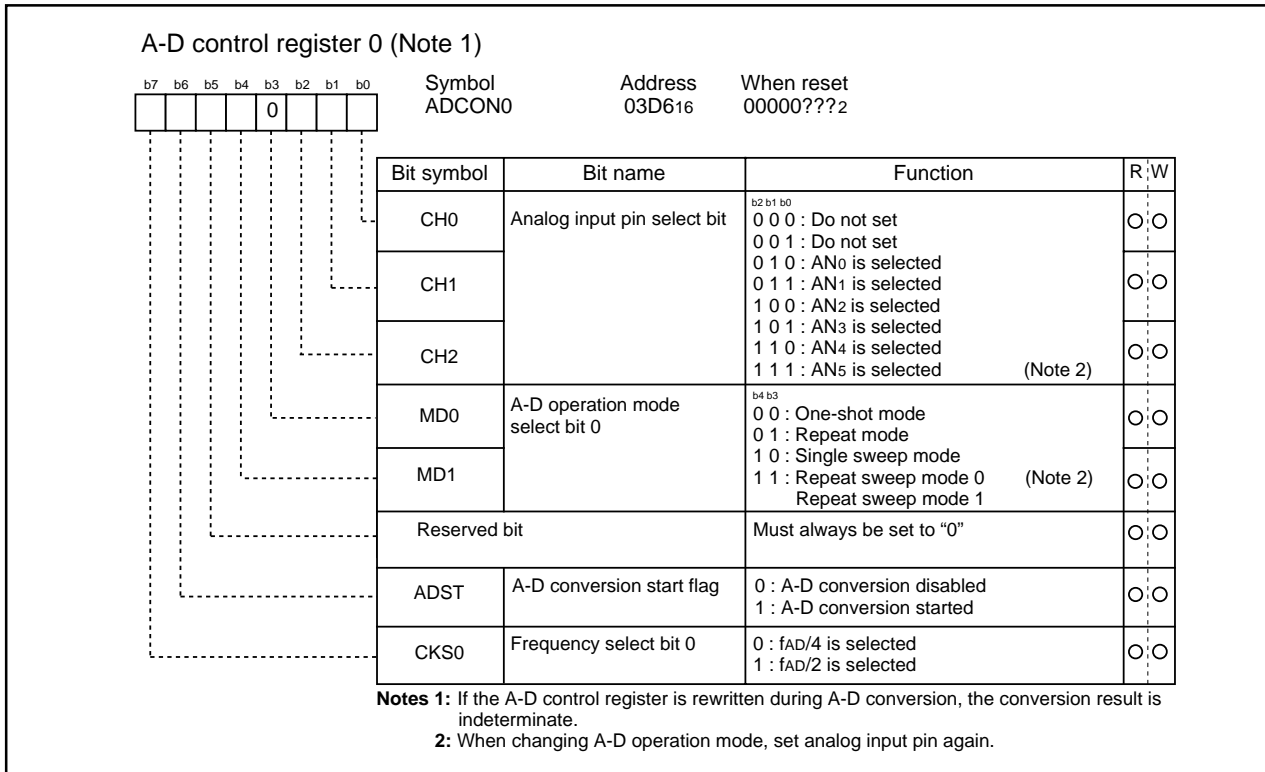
A-D control register 0 (Note 1)

b7 b6 b5 b4 b3 b2 b1 b0
0

Symbol ADCON0
Address $03D6_{16}$
When reset $00000???_2$

| Bit symbol | Bit name | Function | R | W |
|---|---|---|---|---|
| CH0 | Analog input pin select bit | b2 b1 b0<br>0 0 0 : Do not set<br>0 0 1 : Do not set<br>0 1 0 : $AN_0$ is selected<br>0 1 1 : $AN_1$ is selected<br>1 0 0 : $AN_2$ is selected<br>1 0 1 : $AN_3$ is selected<br>1 1 0 : $AN_4$ is selected<br>1 1 1 : $AN_5$ is selected (Note 2) | O | O |
| CH1 | | | O | O |
| CH2 | | | O | O |
| MD0 | A-D operation mode select bit 0 | b4 b3<br>0 0 : One-shot mode<br>0 1 : Repeat mode<br>1 0 : Single sweep mode<br>1 1 : Repeat sweep mode 0 (Note 2)<br>Repeat sweep mode 1 | O | O |
| MD1 | | | O | O |
| Reserved bit | | Must always be set to “0” | O | O |
| ADST | A-D conversion start flag | 0 : A-D conversion disabled<br>1 : A-D conversion started | O | O |
| CKS0 | Frequency select bit 0 | 0 : $f_{AD}/4$ is selected<br>1 : $f_{AD}/2$ is selected | O | O |

Notes 1: If the A-D control register is rewritten during A-D conversion, the conversion result is indeterminate.
2: When changing A-D operation mode, set analog input pin again.